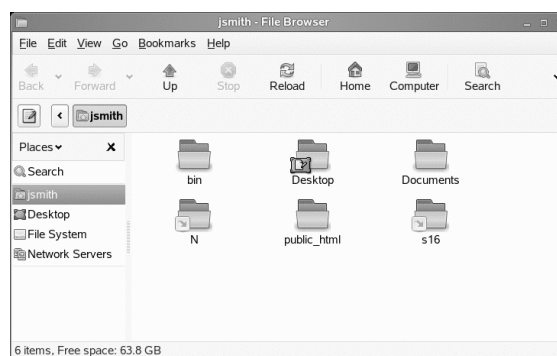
jsmith - File Browser

File Edit View Go Bookmarks Help

Back Forward Up Stop Reload Home Computer Search

jsmith

Places

Search
jsmith
Desktop
File System
Network Servers

bin
Desktop
Documents
N
public_html
s16

6 items, Free space: 63.8 GB